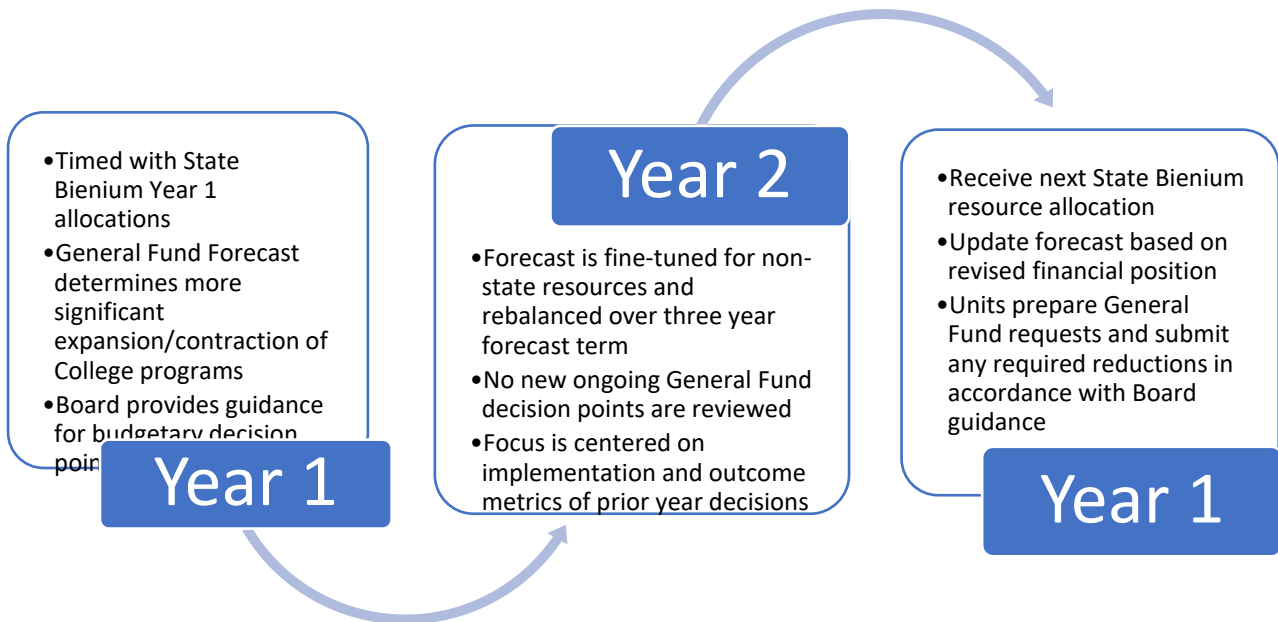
•Timed with State Bienium Year 1 allocations
•General Fund Forecast determines more significant expansion/contraction of College programs
•Board provides guidance for budgetary decision poin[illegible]

Year 1

Year 2

•Forecast is fine-tuned for non-state resources and rebalanced over three year forecast term
•No new ongoing General Fund decision points are reviewed
•Focus is centered on implementation and outcome metrics of prior year decisions

•Receive next State Bienium resource allocation
•Update forecast based on revised financial position
•Units prepare General Fund requests and submit any required reductions in accordance with Board guidance

Year 1